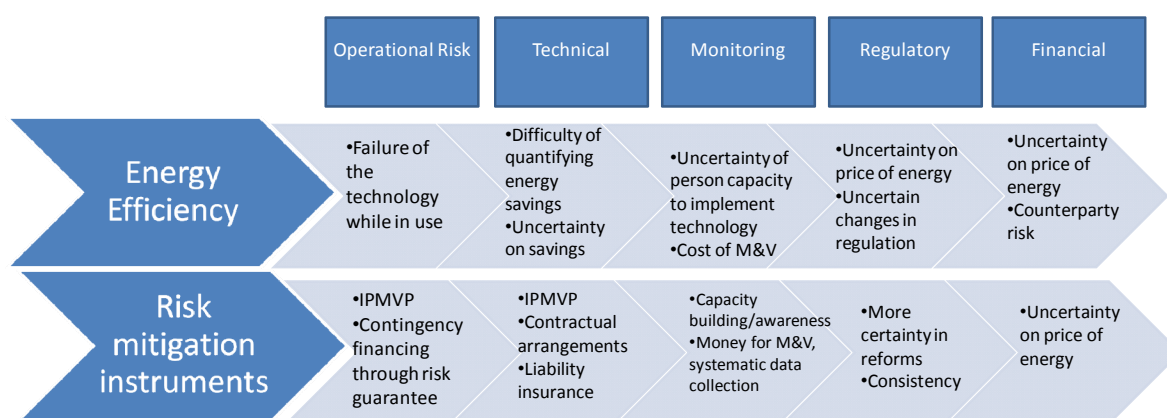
Operational Risk

Technical

Monitoring

Regulatory

Financial

Energy Efficiency

•Failure of the technology while in use

•Difficulty of quantifying energy savings
•Uncertainty on savings

•Uncertainty of person capacity to implement technology
•Cost of M&V

•Uncertainty on price of energy
•Uncertain changes in regulation

•Uncertainty on price of energy
•Counterparty risk

Risk mitigation instruments

•IPMVP
•Contingency financing through risk guarantee

•IPMVP
•Contractual arrangements
•Liability insurance

•Capacity building/awareness
•Money for M&V, systematic data collection

•More certainty in reforms
•Consistency

•Uncertainty on price of energy